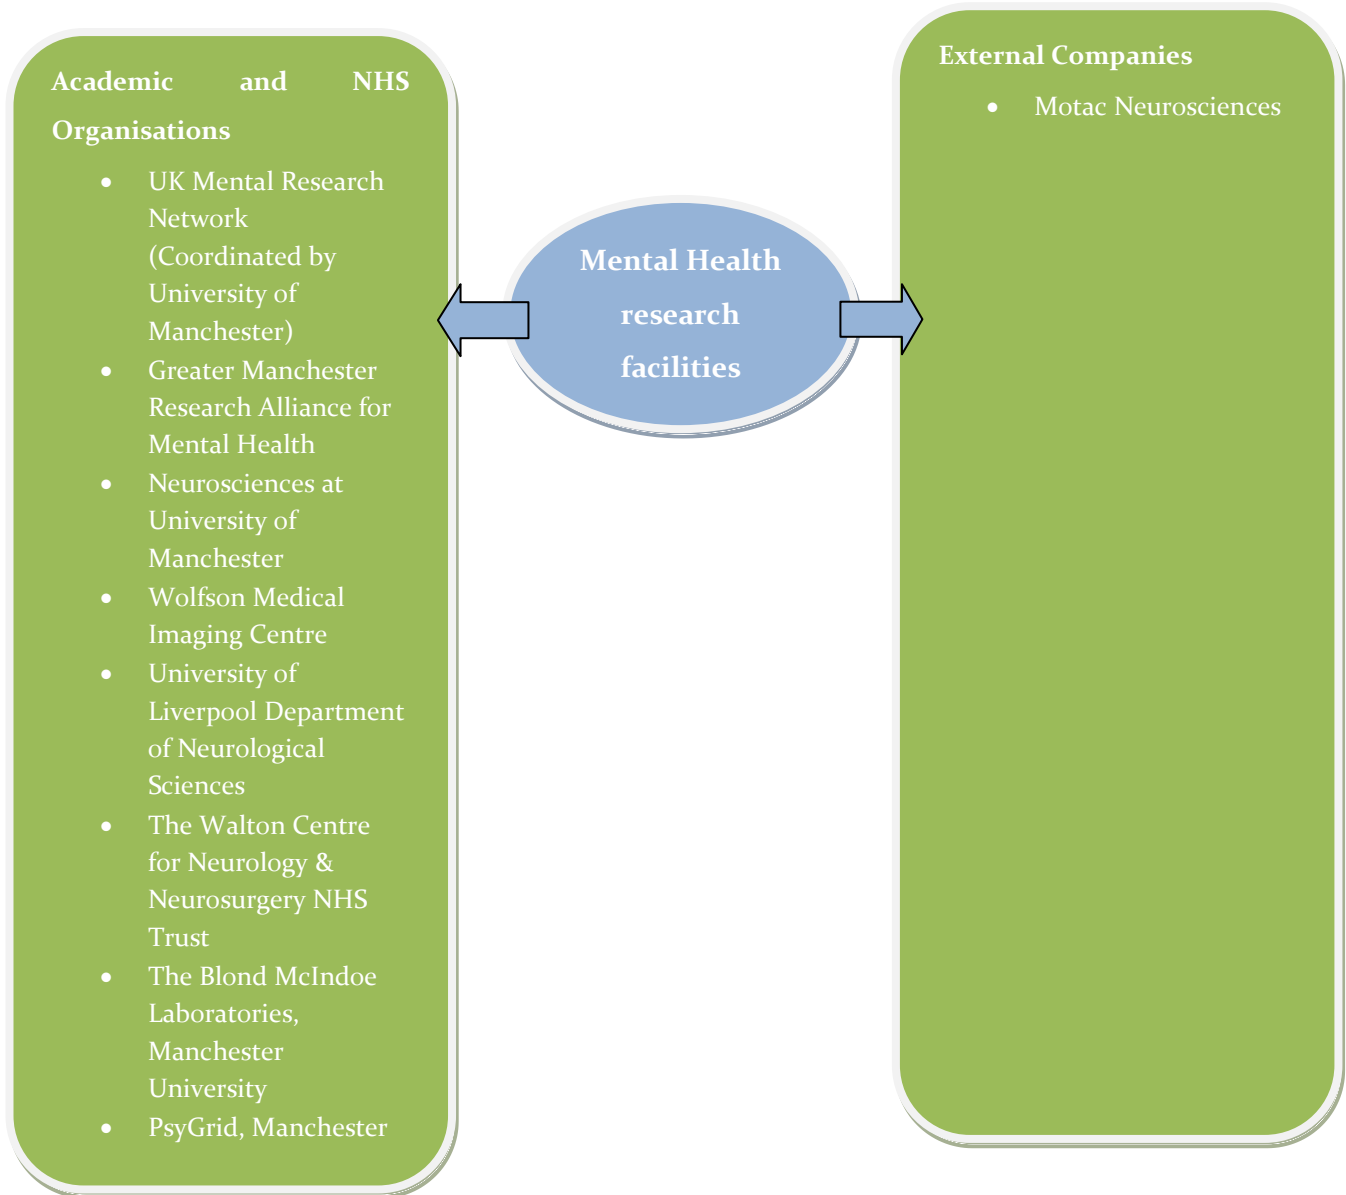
Academic and NHS Organisations

- UK Mental Research Network (Coordinated by University of Manchester)
- Greater Manchester Research Alliance for Mental Health
- Neurosciences at University of Manchester
- Wolfson Medical Imaging Centre
- University of Liverpool Department of Neurological Sciences
- The Walton Centre for Neurology & Neurosurgery NHS Trust
- The Blond McIndoe Laboratories, Manchester University
- PsyGrid, Manchester

Mental Health research facilities

External Companies

- Motac Neurosciences